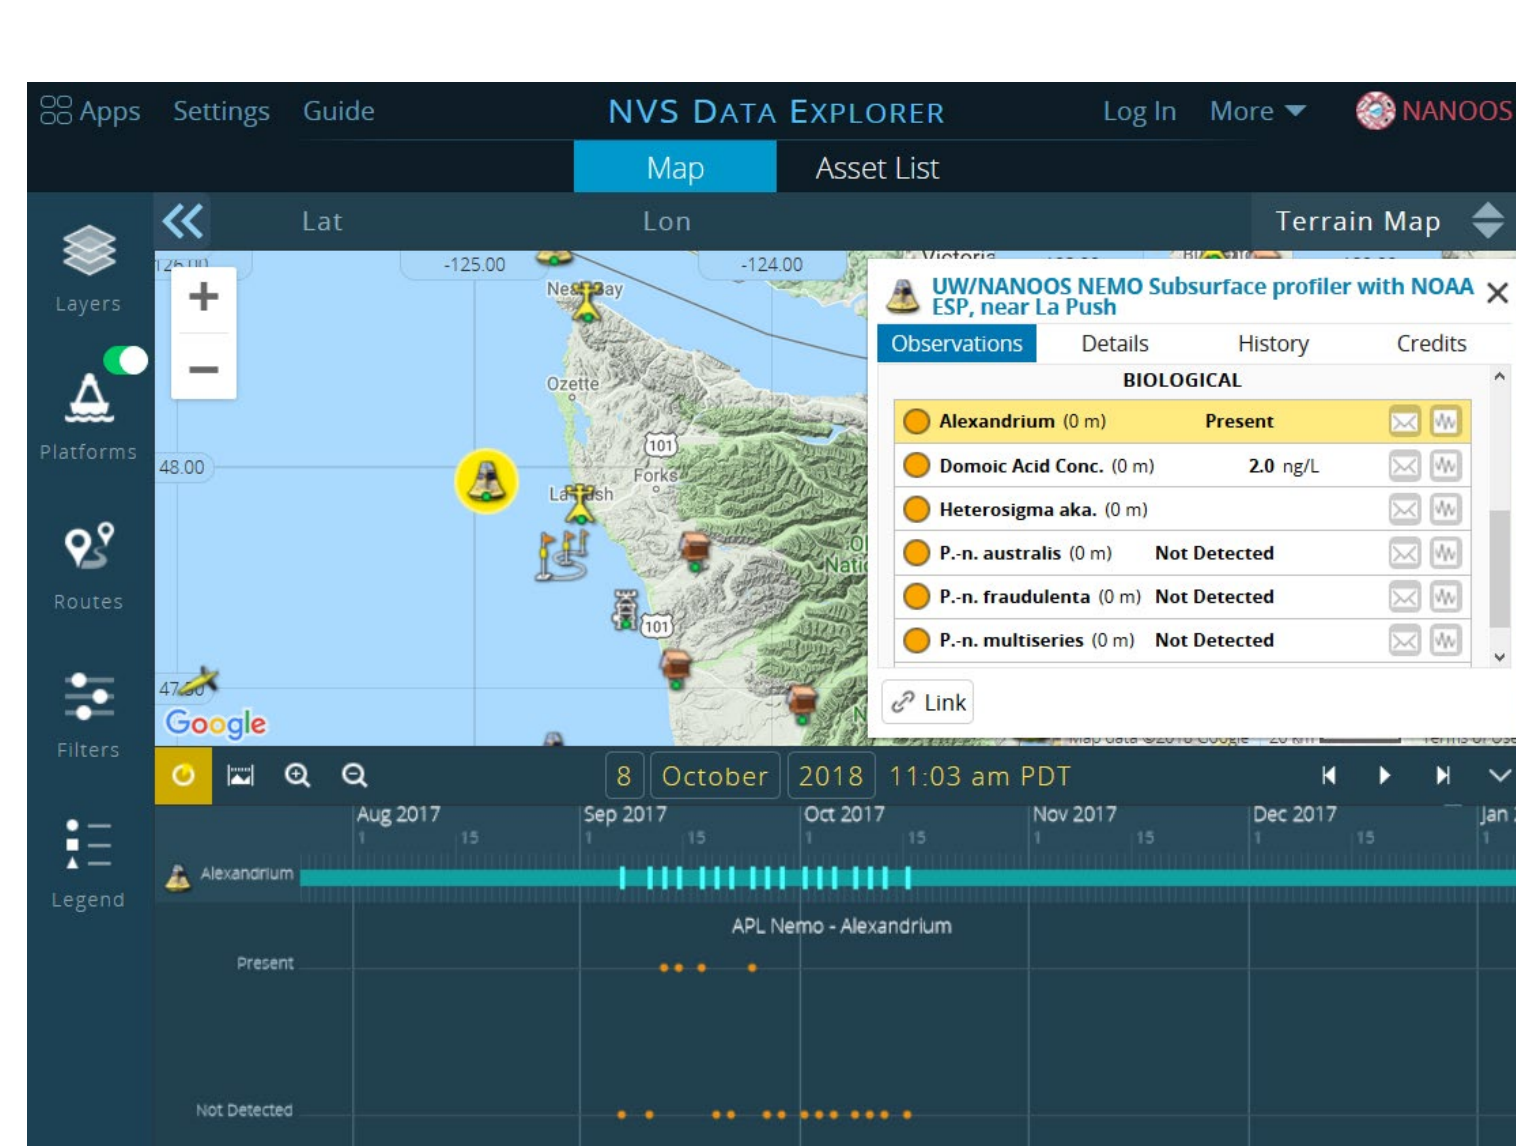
Apps Settings Guide NVS DATA EXPLORER Log In More NANOOS

Map Asset List

Layers

Platforms

Routes

Filters

Legend

Lat Lon Terrain Map

-125.00 -124.00

Neah Bay

Ozette

101

Forks

La Push

101

48.00

47.50

Google

UW/NANOOS NEMO Subsurface profiler with NOAA ESP, near La Push

Observations Details History Credits

BIOLOGICAL

| | | |
|---|---|---|
| Alexandrium (0 m) | Present | |
| Domoic Acid Conc. (0 m) | 2.0 ng/L | |
| Heterosigma aka. (0 m) | | |
| P.-n. australis (0 m) | Not Detected | |
| P.-n. fraudulenta (0 m) | Not Detected | |
| P.-n. multiseries (0 m) | Not Detected | |

Link

8 October 2018 11:03 am PDT

Aug 2017 Sep 2017 Oct 2017 Nov 2017 Dec 2017 Jan

Alexandrium

APL Nemo - Alexandrium

Present

Not Detected